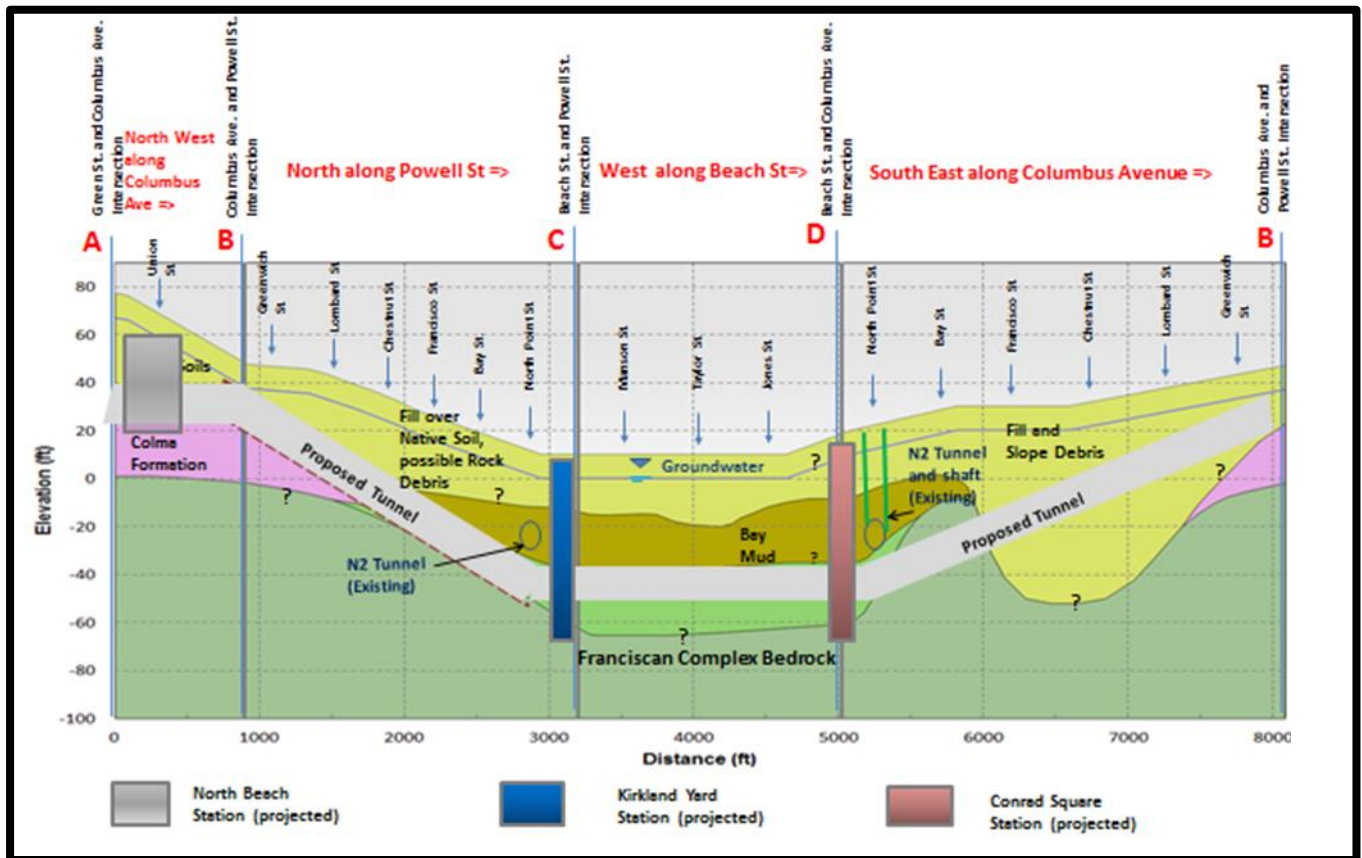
Green St. and Columbus Ave. Intersection

North West along Columbus Ave =>

Columbus Ave. and Powell St. Intersection

North along Powell St =>

Beach St. and Powell St. Intersection

West along Beach St=>

Beach St. and Columbus Ave. Intersection

South East along Columbus Avenue =>

Columbus Ave. and Powell St. Intersection

A B C D B

Union St

Greenwich St

Lombard St

Chestnut St

Francisco St

Bay St

North Point St

Mason St

Taylor St

Jones St

North Point St

Bay St

Francisco St

Chestnut St

Lombard St

Greenwich St

Soils

Colma Formation

Proposed Tunnel

Fill over Native Soil, possible Rock Debris

?

?

N2 Tunnel (Existing)

Groundwater

?

Bay Mud

?

N2 Tunnel and shaft (Existing)

Fill and Slope Debris

?

Proposed Tunnel

?

?

Franciscan Complex Bedrock

Elevation (ft)

80
60
40
20
0
-20
-40
-60
-80
-100

0 1000 2000 3000 4000 5000 6000 7000 8000

Distance (ft)

North Beach Station (projected)

Kirkland Yard Station (projected)

Conrad Square Station (projected)